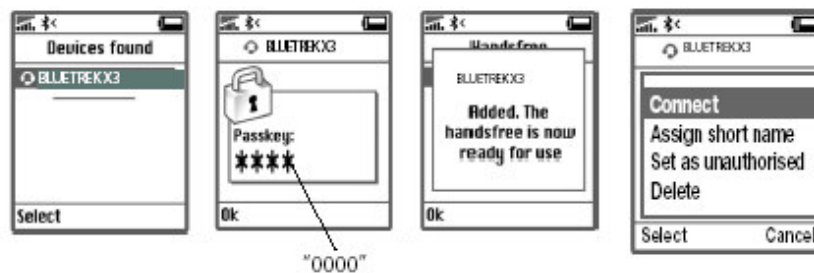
Devices found
BLUETREKX3
Select

BLUETREKX3
Passkey:
****
Ok
"0000"

Handsfree
BLUETREKX3
Added. The handsfree is now ready for use
Ok

BLUETREKX3
Connect
Assign short name
Set as unauthorised
Delete
Select
Cancel